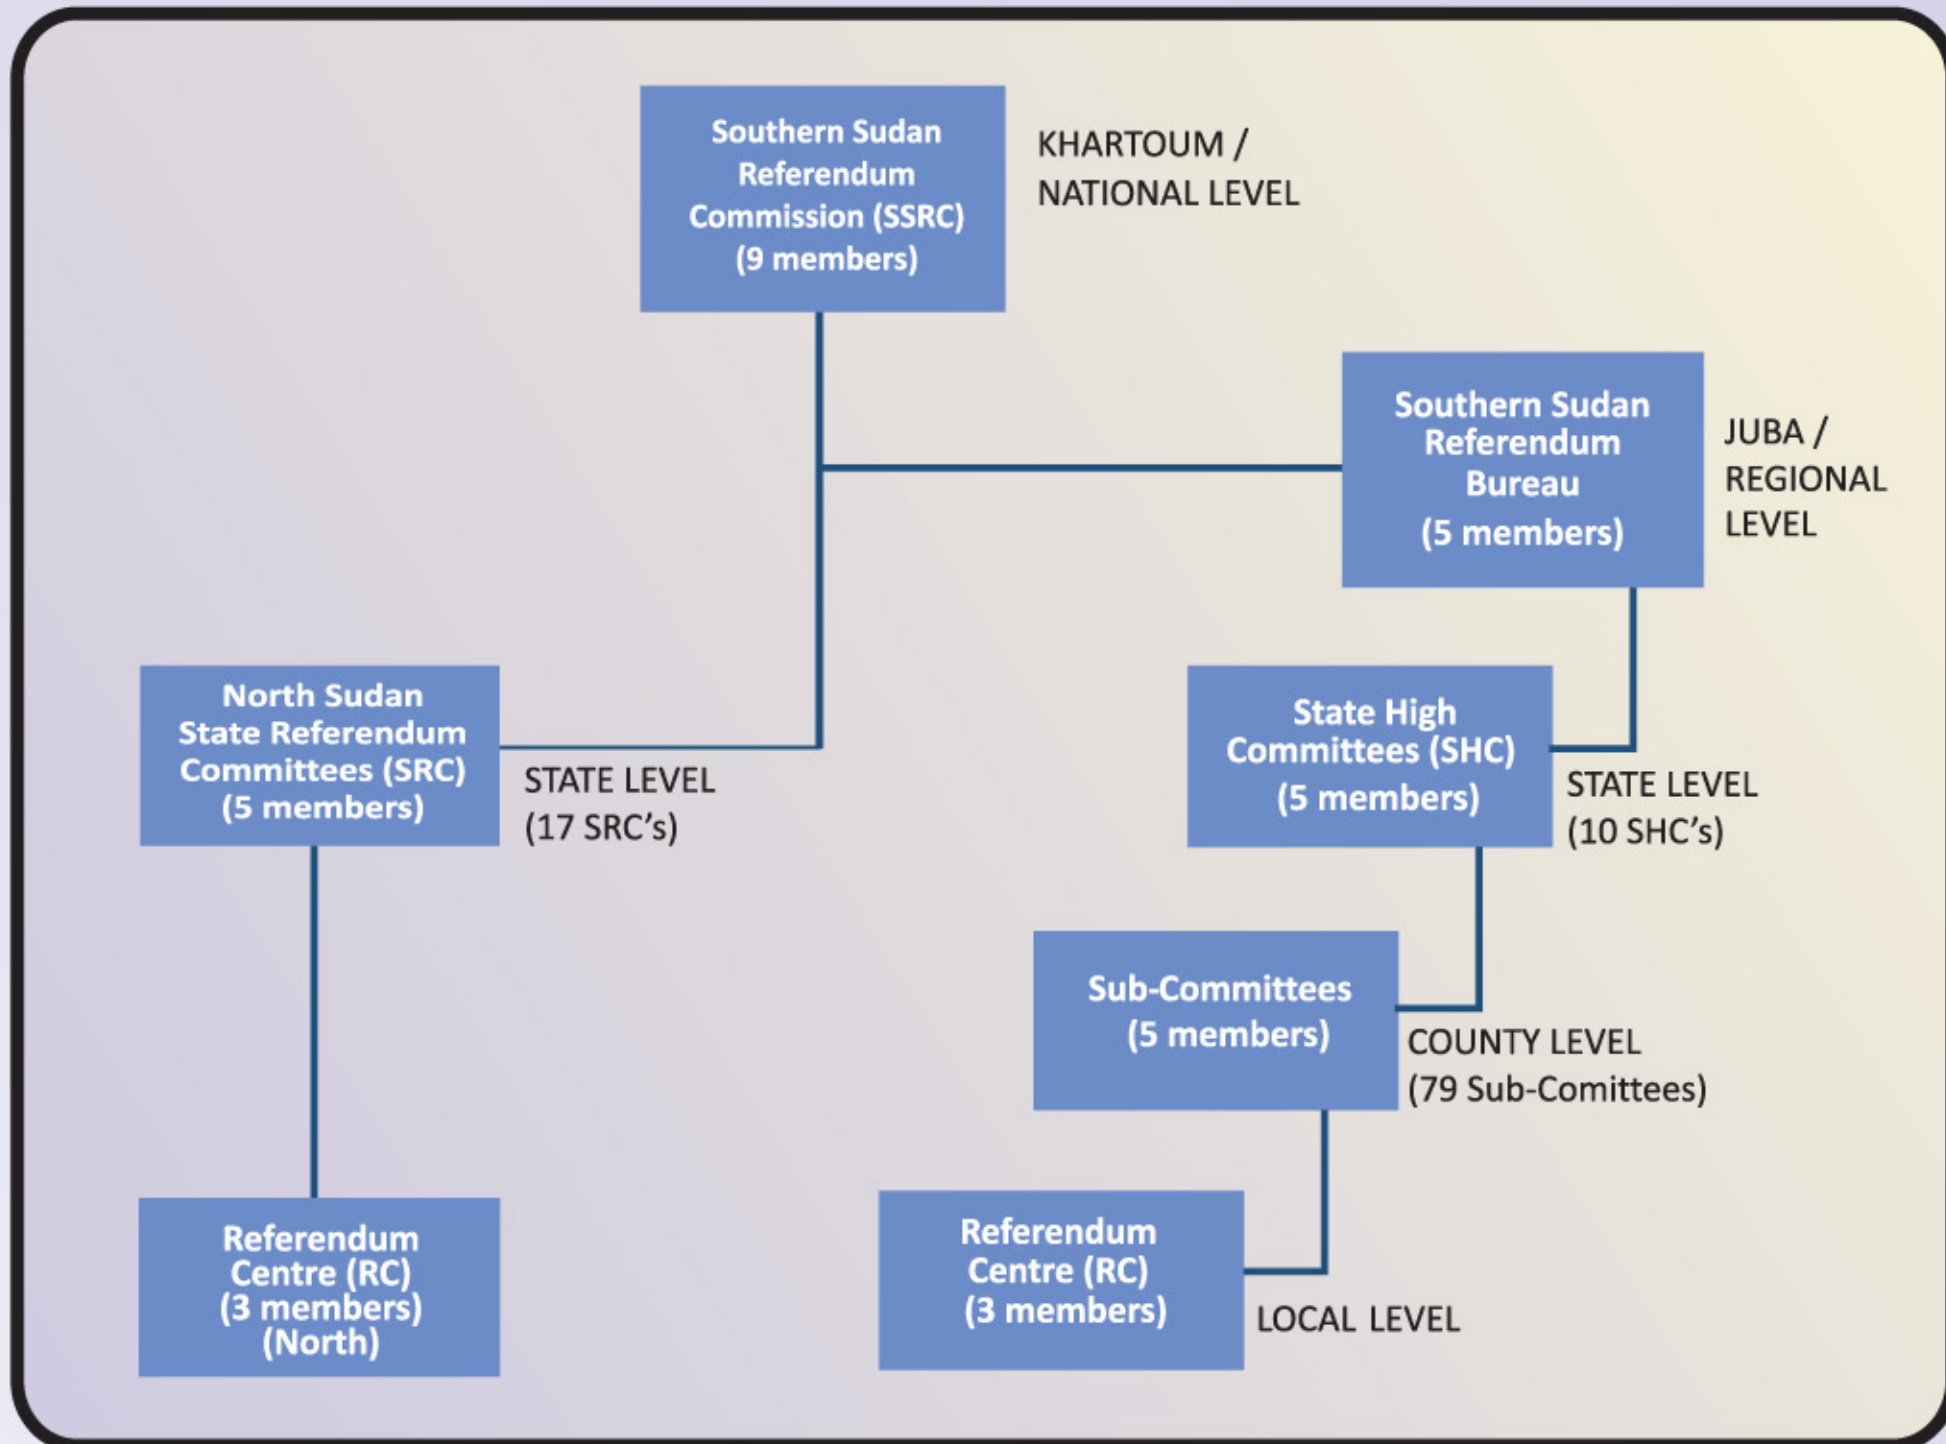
Southern Sudan Referendum Commission (SSRC) (9 members)

KHARTOUM / NATIONAL LEVEL

Southern Sudan Referendum Bureau (5 members)

JUBA / REGIONAL LEVEL

North Sudan State Referendum Committees (SRC) (5 members)

STATE LEVEL (17 SRC's)

State High Committees (SHC) (5 members)

STATE LEVEL (10 SHC's)

Sub-Committees (5 members)

COUNTY LEVEL (79 Sub-Comittees)

Referendum Centre (RC) (3 members) (North)

Referendum Centre (RC) (3 members)

LOCAL LEVEL